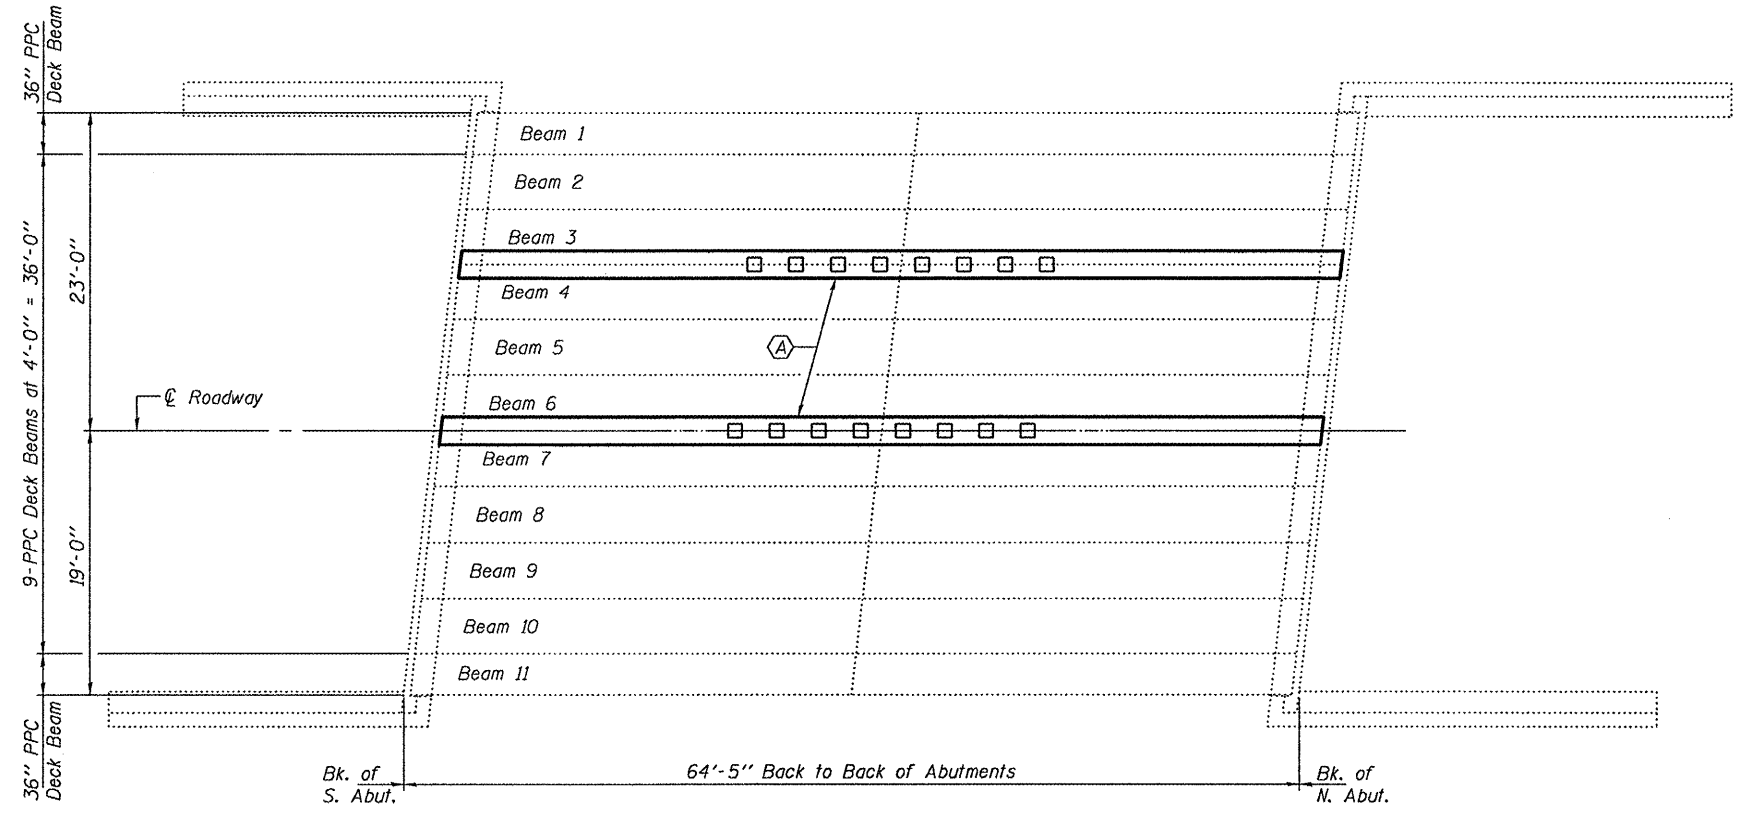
36" PPC Deck Beam

Beam 1
Beam 2
Beam 3
Beam 4
Beam 5
Beam 6
Beam 7
Beam 8
Beam 9
Beam 10
Beam 11

9-PPC Deck Beams at 4'-0" = 36'-0"

23'-0"

19'-0"

℄ Roadway

A

36" PPC Deck Beam

Bk. of S. Abut.

64'-5" Back to Back of Abutments

Bk. of N. Abut.